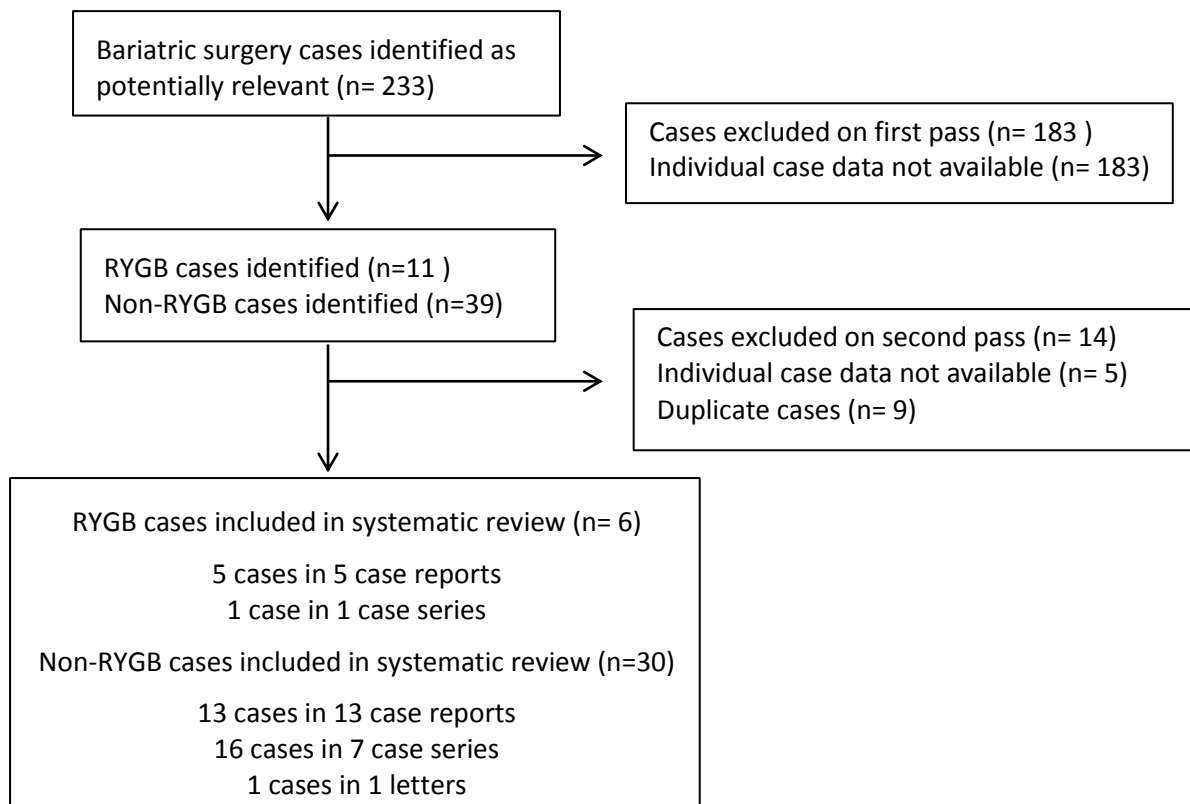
Bariatric surgery cases identified as potentially relevant (n= 233)

Cases excluded on first pass (n= 183 )
Individual case data not available (n= 183)

RYGB cases identified (n=11 )
Non-RYGB cases identified (n=39)

Cases excluded on second pass (n= 14)
Individual case data not available (n= 5)
Duplicate cases (n= 9)

RYGB cases included in systematic review (n= 6)

5 cases in 5 case reports
1 case in 1 case series

Non-RYGB cases included in systematic review (n=30)

13 cases in 13 case reports
16 cases in 7 case series
1 cases in 1 letters